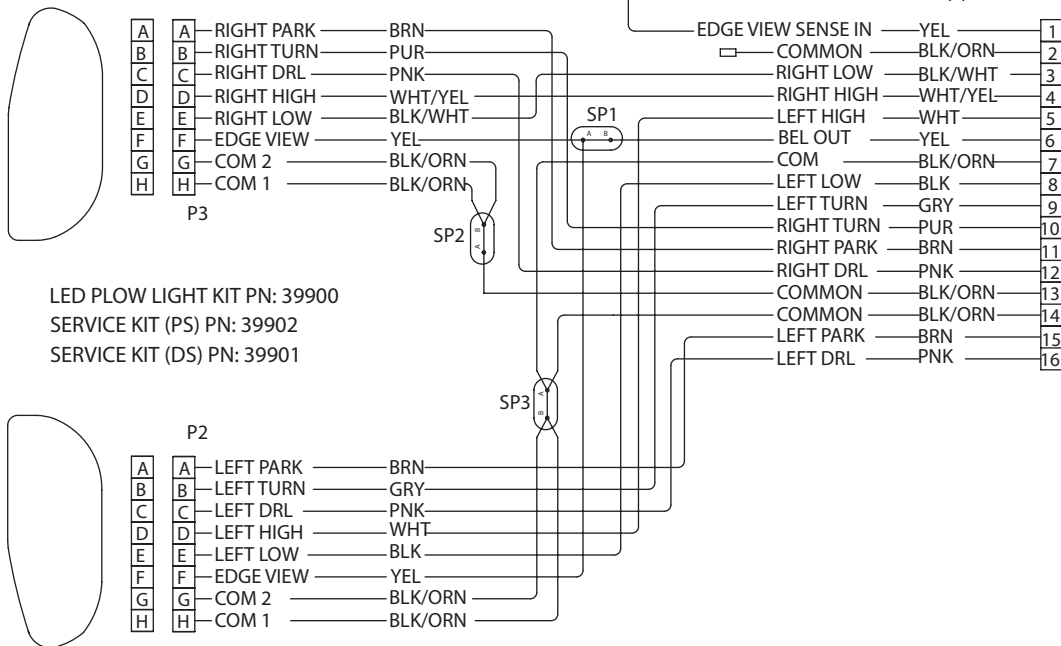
| | | | |
|---|---|---|---|
| A | A | RIGHT PARK | BRN |
| B | B | RIGHT TURN | PUR |
| C | C | RIGHT DRL | PNK |
| D | D | RIGHT HIGH | WHT/YEL |
| E | E | RIGHT LOW | BLK/WHT |
| F | F | EDGE VIEW | YEL |
| G | G | COM 2 | BLK/ORN |
| H | H | COM 1 | BLK/ORN |

P3

| | | |
|---|---|---|
| EDGE VIEW SENSE IN | YEL | 1 |
| COMMON | BLK/ORN | 2 |
| RIGHT LOW | BLK/WHT | 3 |
| RIGHT HIGH | WHT/YEL | 4 |
| LEFT HIGH | WHT | 5 |
| BEL OUT | YEL | 6 |
| COM | BLK/ORN | 7 |
| LEFT LOW | BLK | 8 |
| LEFT TURN | GRY | 9 |
| RIGHT TURN | PUR | 10 |
| RIGHT PARK | BRN | 11 |
| RIGHT DRL | PNK | 12 |
| COMMON | BLK/ORN | 13 |
| COMMON | BLK/ORN | 14 |
| LEFT PARK | BRN | 15 |
| LEFT DRL | PNK | 16 |

SP1 A B

SP2 A B

SP3 A B

LED PLOW LIGHT KIT PN: 39900
SERVICE KIT (PS) PN: 39902
SERVICE KIT (DS) PN: 39901

P2

| | | | |
|---|---|---|---|
| A | A | LEFT PARK | BRN |
| B | B | LEFT TURN | GRY |
| C | C | LEFT DRL | PNK |
| D | D | LEFT HIGH | WHT |
| E | E | LEFT LOW | BLK |
| F | F | EDGE VIEW | YEL |
| G | G | COM 2 | BLK/ORN |
| H | H | COM 1 | BLK/ORN |